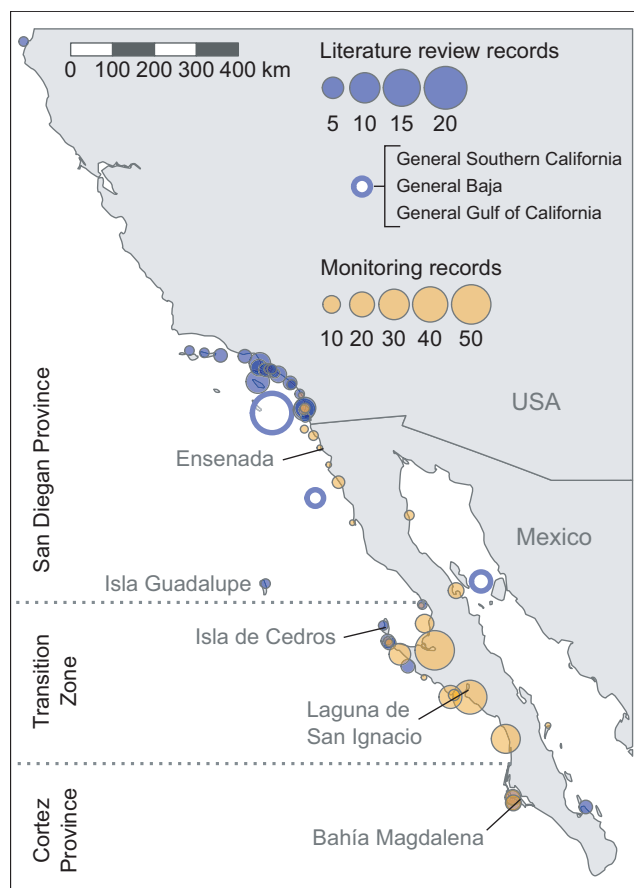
0 100 200 300 400 km

Literature review records

5 10 15 20

General Southern California
General Baja
General Gulf of California

Monitoring records

10 20 30 40 50

USA

Mexico

Ensenada

Isla Guadalupe

Isla de Cedros

Laguna de San Ignacio

Bahía Magdalena

San Diegan Province

Transition Zone

Cortez Province